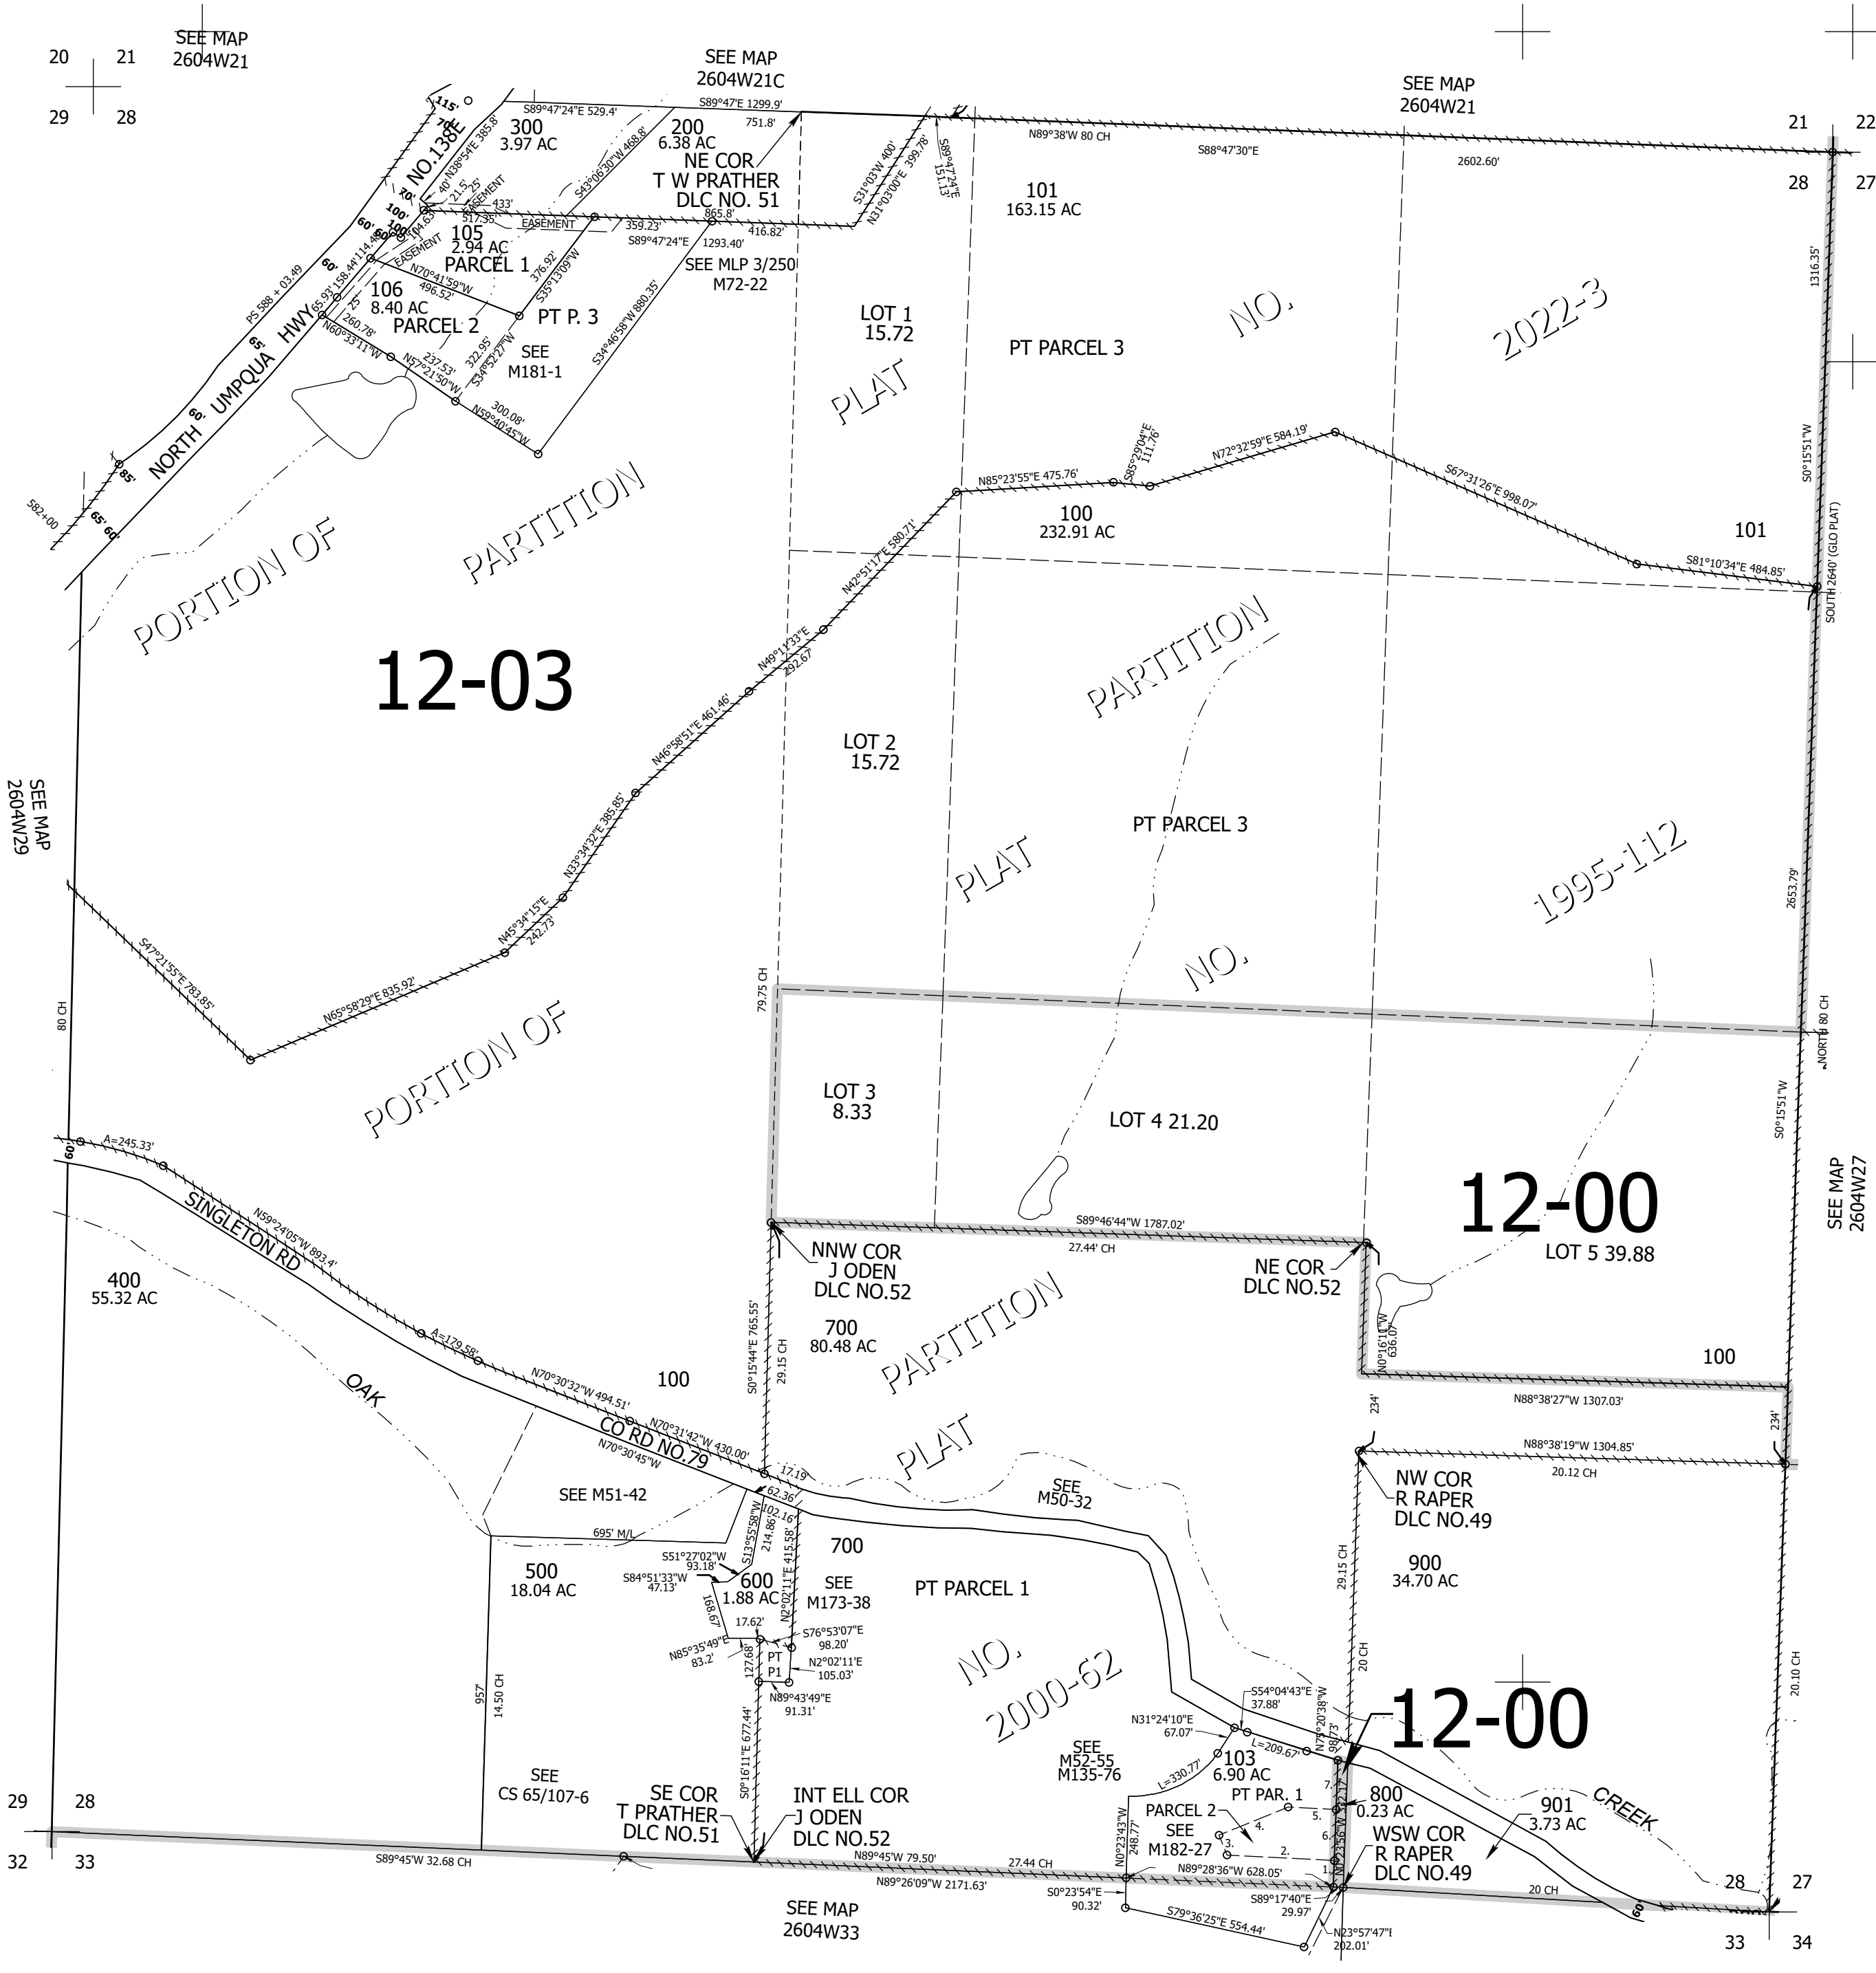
20 21
29 28
SEE MAP 2604W21

SEE MAP 2604W21C

SEE MAP 2604W21

21 22
28 27

115'
70'
NO.138E
S89°47'24"E 529.4'
S89°47'E 1299.9'
751.8'
300
3.97 AC
200
6.38 AC
NE COR
T W PRATHER
DLC NO. 51
40' N38°54'E 385.8'
S43°06'30"W 468.8'
21.5'
25'
EASEMENT
433'
517.35'
EASEMENT
359.23'
865.8'
416.82'
S89°47'24"E
1293.40'
105
2.94 AC
PARCEL 1
N70°41'59"W
496.52'
106
8.40 AC
PARCEL 2
376.92'
S35°13'09"W
PT P. 3
SEE MLP 3/250
M72-22
S34°46'58"W 880.35'
SEE
M181-1
N60°33'11"W
260.78'
N57°21'50"W
237.53'
322.95'
S34°52'27"W
N59°40'45"W
300.08'
S31°03'W 400'
N31°03'00"E 399.78'
S89°47'24"E 151.13'
N89°38'W 80 CH
S88°47'30"E
2602.60'
101
163.15 AC
1316.35'
LOT 1
15.72
PT PARCEL 3
PLAT
NO.
2022-3
NORTH UMPQUA HWY
P5 588 + 03.49
582+00
60'
65'
85'
N85°23'55"E 475.76'
S85°29'04"E 111.76'
N72°32'59"E 584.19'
S67°31'26"E 998.07'
100
232.91 AC
101
S81°10'34"E 484.85'
S0°15'51"W
SOUTH 2640' (GLO PLAT)
PORTION OF
PARTITION
N42°51'17"E 580.71'
N49°11'33"E 292.67'
12-03
PARTITION
LOT 2
15.72
N46°58'51"E 461.46'
SEE MAP 2604W29
PT PARCEL 3
PLAT
1995-112
N33°34'32"E 385.85'
2653.79'
N45°34'15"E 242.73'
S47°21'55"E 783.85'
N65°58'29"E 835.92'
NO.
79.75 CH
80 CH
NORTH 80 CH
PORTION OF
LOT 3
8.33
LOT 4 21.20
S0°15'51"W
SEE MAP 2604W27
12-00
A=245.33'
SINGLETON RD
N59°24'05"W 893.4'
S89°46'44"W 1787.02'
27.44' CH
NNW COR
J ODEN
DLC NO.52
NE COR
DLC NO.52
LOT 5 39.88
400
55.32 AC
A=179.58'
OAK
S0°15'44"E 765.55'
29.15 CH
700
80.48 AC
PARTITION
N0°16'11"W 636.07'
100
100
N70°30'32"W 494.51'
N70°31'42"W 430.00'
N70°30'45"W
CO RD NO.79
N88°38'27"W 1307.03'
234'
234'
N88°38'19"W 1304.85'
20.12 CH
PLAT
17.19'
62.36'
102.16'
SEE M51-42
SEE M50-32
NW COR
R RAPER
DLC NO.49
695' M/L
S13°55'58"W
214.86'
N2°02'11"E 415.58'
700
500
18.04 AC
S51°27'02"W 93.18'
S84°51'33"W 47.13'
600
1.88 AC
SEE
M173-38
PT PARCEL 1
29.15 CH
900
34.70 AC
168.67'
17.62'
S76°53'07"E 98.20'
N85°35'49"E 83.2'
127.68'
PT P1
N2°02'11"E 105.03'
N89°43'49"E 91.31'
NO.
20 CH
20.10 CH
957
14.50 CH
2000-62
S54°04'43"E 37.88'
N79°20'38"W 98.73'
12-00
N31°24'10"E 67.07'
L=209.67'
SEE
M52-55
M135-76
103
6.90 AC
L=330.77'
SEE
CS 65/107-6
S0°16'11"E 677.44'
SE COR
T PRATHER
DLC NO.51
INT ELL COR
J ODEN
DLC NO.52
PARCEL 2
SEE
M182-27
PT PAR. 1
800
0.23 AC
901
3.73 AC
CREEK
WSW COR
R RAPER
DLC NO.49
N0°23'43"W 248.77'
N89°28'36"W 628.05'
29 28
32 33
S89°45'W 32.68 CH
N89°45'W 79.50'
27.44 CH
N89°26'09"W 2171.63'
S0°23'54"E 90.32'
S89°17'40"E 29.97'
20 CH
28 27
33 34
60'
SEE MAP
2604W33
S79°36'25"E 554.44'
N23°57'47"E 202.01'